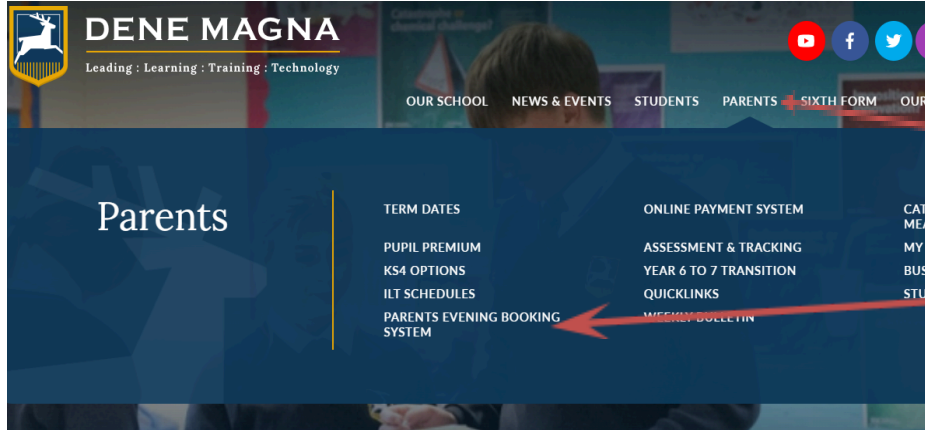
DENE MAGNA
Leading : Learning : Training : Technology

OUR SCHOOL NEWS & EVENTS STUDENTS PARENTS SIXTH FORM OUR

Parents

TERM DATES

PUPIL PREMIUM
KS4 OPTIONS
ILT SCHEDULES
PARENTS EVENING BOOKING SYSTEM

ONLINE PAYMENT SYSTEM

ASSESSMENT & TRACKING
YEAR 6 TO 7 TRANSITION
QUICKLINKS
WEEKLY BULLETIN

CAT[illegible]
MEA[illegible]
MY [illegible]
BUS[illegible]
STU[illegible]